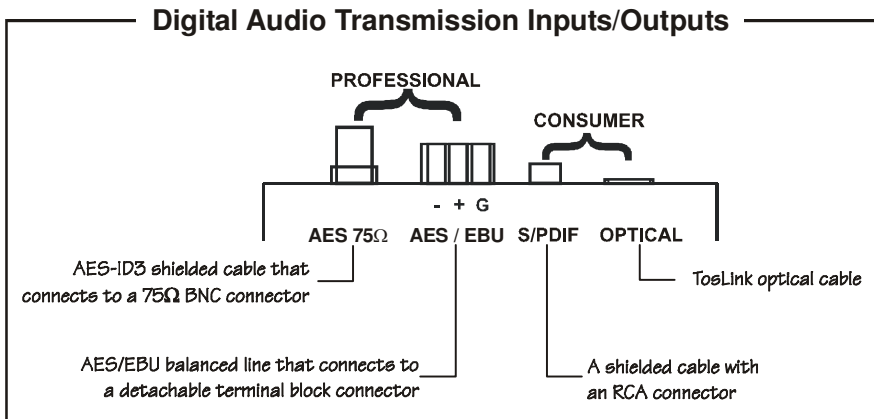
Digital Audio Transmission Inputs/Outputs

PROFESSIONAL

CONSUMER

- + G

AES 75$\Omega$ AES / EBU S/PDIF OPTICAL

AES-ID3 shielded cable that connects to a 75$\Omega$ BNC connector

TosLink optical cable

AES/EBU balanced line that connects to a detachable terminal block connector

A shielded cable with an RCA connector